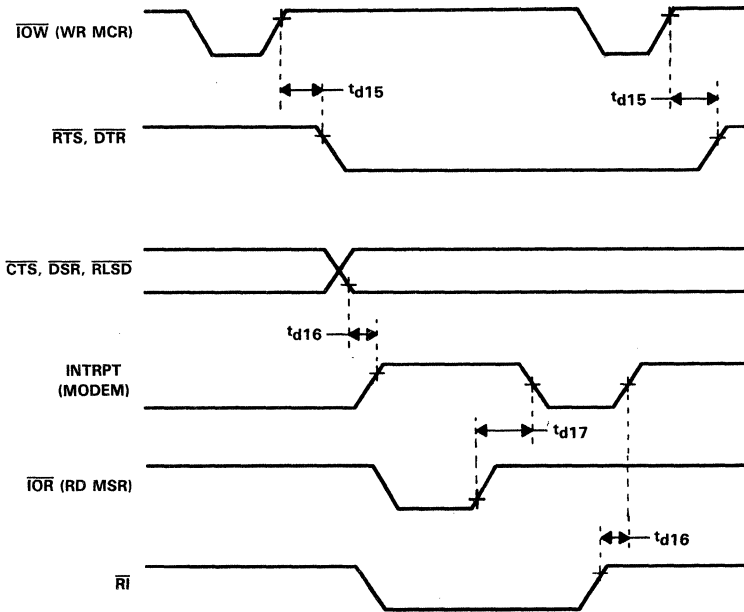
$\overline{IOW}$ (WR MCR)

$t_{d15}$

$t_{d15}$

$\overline{RTS}$, $\overline{DTR}$

$\overline{CTS}$, $\overline{DSR}$, $\overline{RLSD}$

$t_{d16}$

INTRPT (MODEM)

$t_{d17}$

$\overline{IOR}$ (RD MSR)

$t_{d16}$

$\overline{RI}$